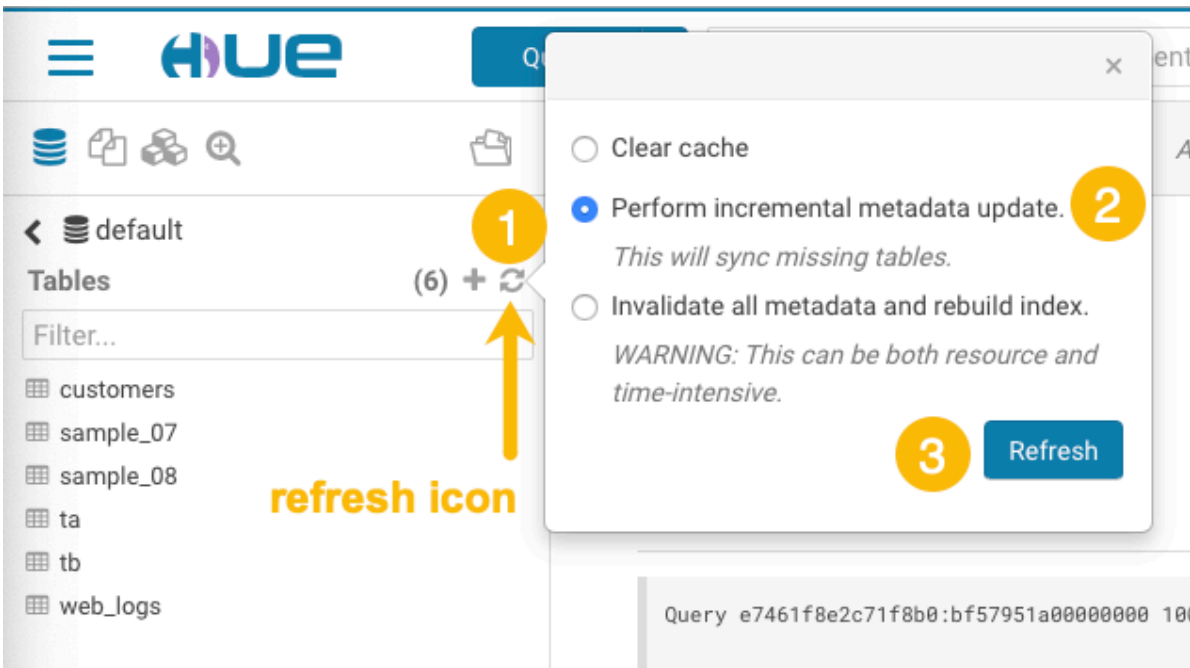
HUE

Qu

ent

×

A

default

Tables

(6) +

Filter...

customers

sample_07

sample_08

ta

tb

web_logs

1

refresh icon

Clear cache

Perform incremental metadata update.

2

This will sync missing tables.

Invalidate all metadata and rebuild index.

WARNING: This can be both resource and time-intensive.

3

Refresh

Query e7461f8e2c71f8b0:bf57951a00000000 10